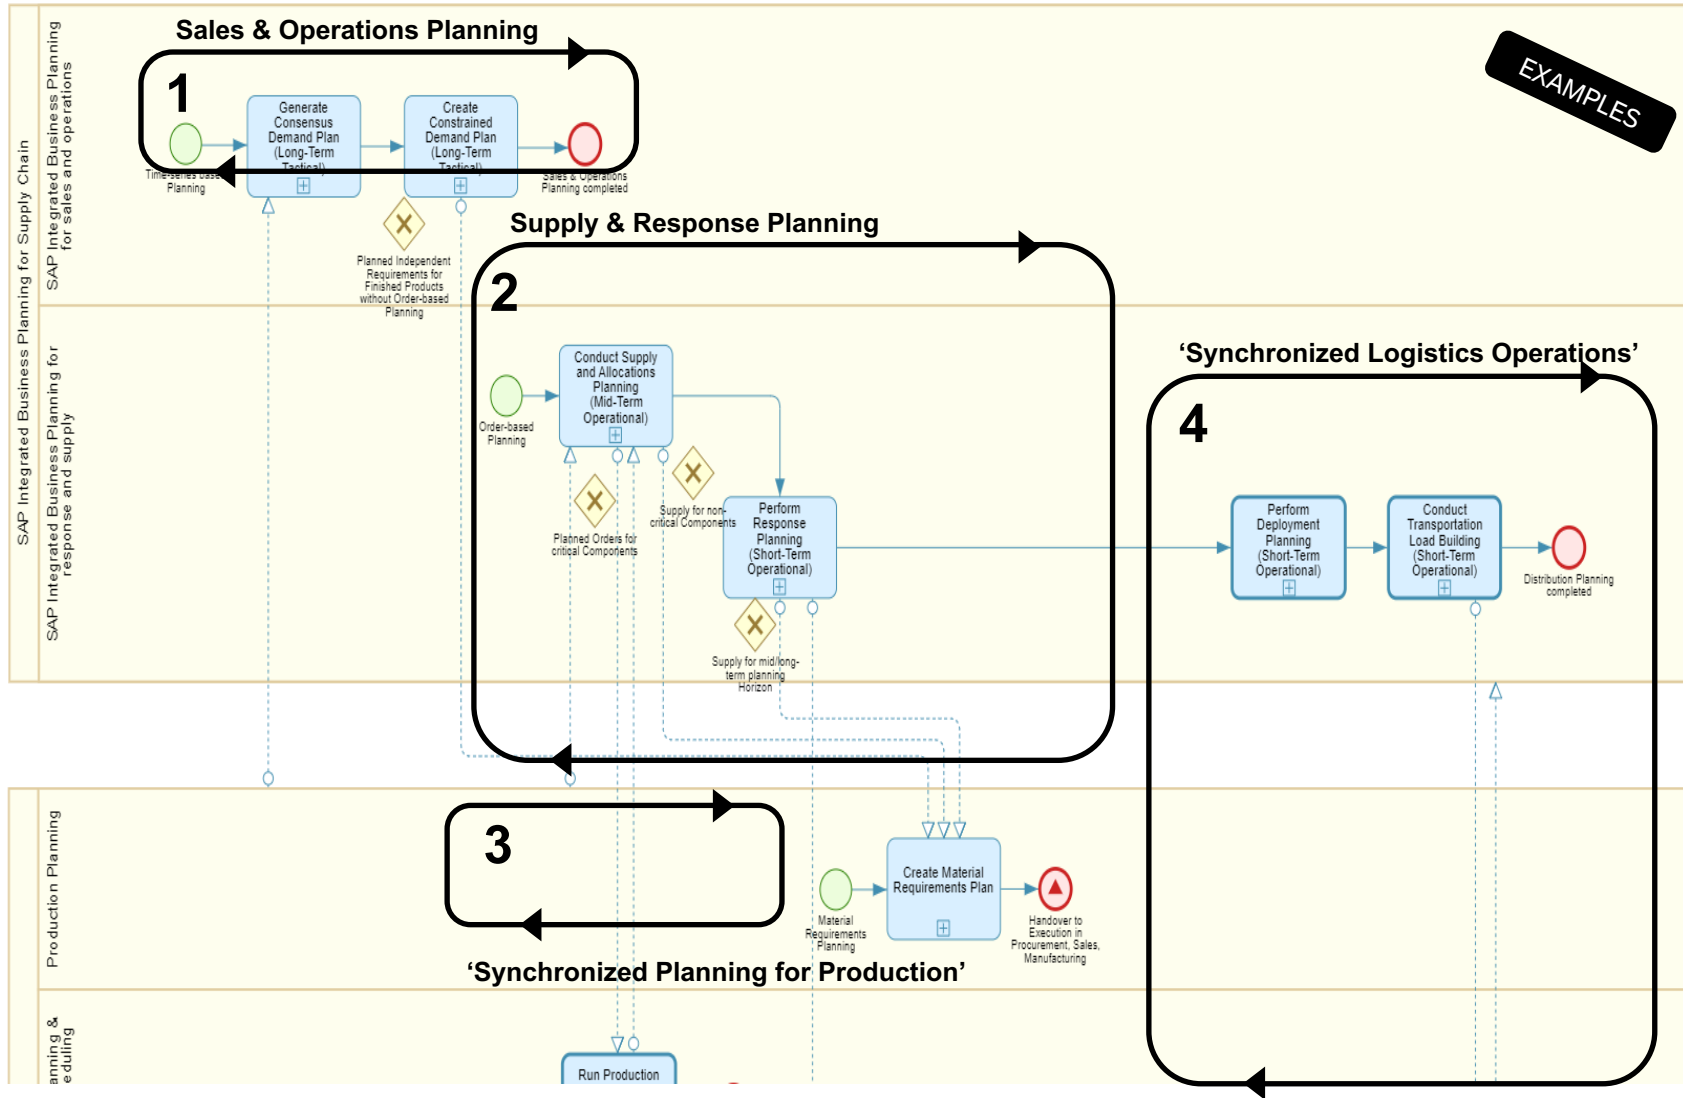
SAP Integrated Business Planning for Supply Chain

SAP Integrated Business Planning for sales and operations

Sales & Operations Planning

1

Time-series based Planning

Generate Consensus Demand Plan (Long-Term Tactical)

Create Constrained Demand Plan (Long-Term Tactical)

Sales & Operations Planning completed

EXAMPLES

Planned Independent Requirements for Finished Products without Order-based Planning

Supply & Response Planning

2

SAP Integrated Business Planning for response and supply

Order-based Planning

Conduct Supply and Allocations Planning (Mid-Term Operational)

Planned Orders for critical Components

Supply for non-critical Components

Perform Response Planning (Short-Term Operational)

Supply for mid/long-term planning Horizon

‘Synchronized Logistics Operations’

4

Perform Deployment Planning (Short-Term Operational)

Conduct Transportation Load Building (Short-Term Operational)

Distribution Planning completed

Production Planning

3

Material Requirements Planning

Create Material Requirements Plan

Handover to Execution in Procurement, Sales, Manufacturing

‘Synchronized Planning for Production’

anning & eduling

Run Production